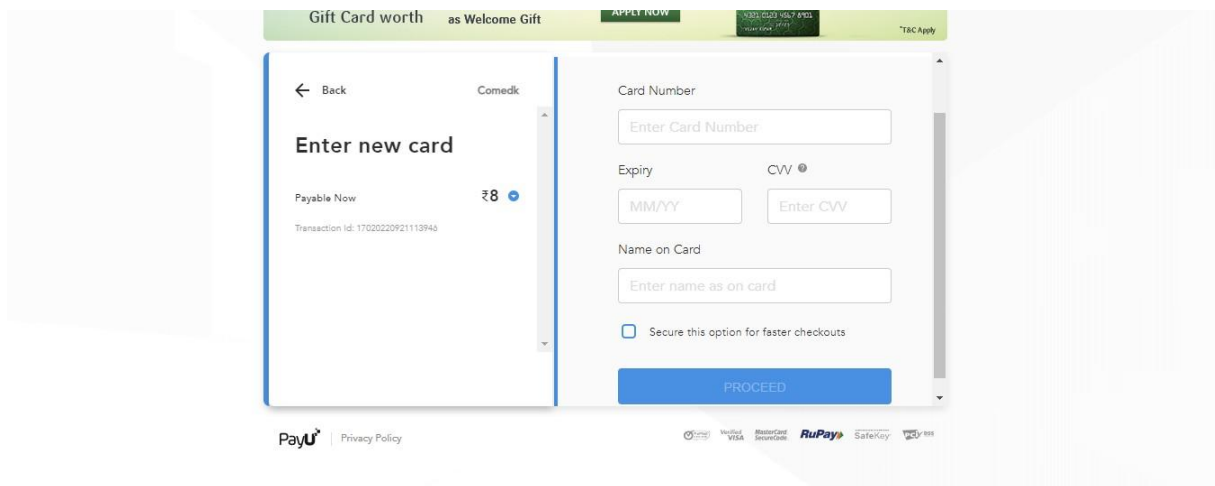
Gift Card worth as Welcome Gift APPLY NOW *T&C Apply

← Back Comedk

Enter new card

Payable Now ₹8

Transaction Id: 17020220921113946

Card Number

Enter Card Number

Expiry

MM/YY

CVV

Enter CVV

Name on Card

Enter name as on card

Secure this option for faster checkouts

PROCEED

PayU Privacy Policy

Verified VISA MasterCard SecureCode RuPay SafeKey